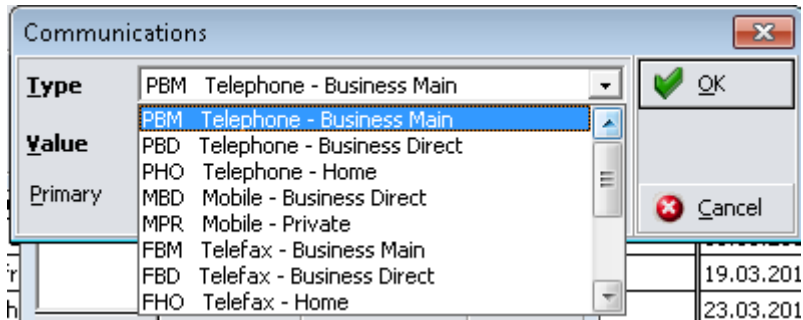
Communications

Type
PBM Telephone - Business Main

PBM Telephone - Business Main
PBD Telephone - Business Direct
PHO Telephone - Home
MBD Mobile - Business Direct
MPR Mobile - Private
FBM Telefax - Business Main
FBD Telefax - Business Direct
FHO Telefax - Home

Value
Primary

OK
Cancel

19.03.201
23.03.201